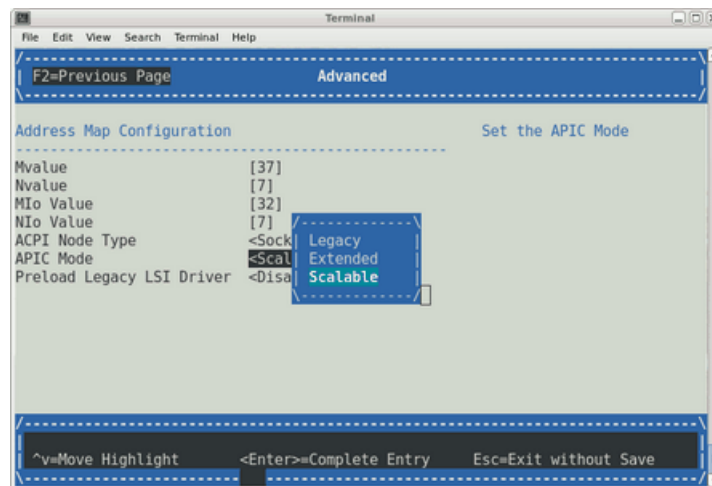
Terminal

File Edit View Search Terminal Help

F2=Previous Page Advanced

Address Map Configuration

Set the APIC Mode

Mvalue [37]
Nvalue [7]
MIo Value [32]
NIo Value [7]
ACPI Node Type <Sock
APIC Mode <Scal
Preload Legacy LSI Driver <Disa

Legacy
Extended
Scalable

^v=Move Highlight <Enter>=Complete Entry Esc=Exit without Save